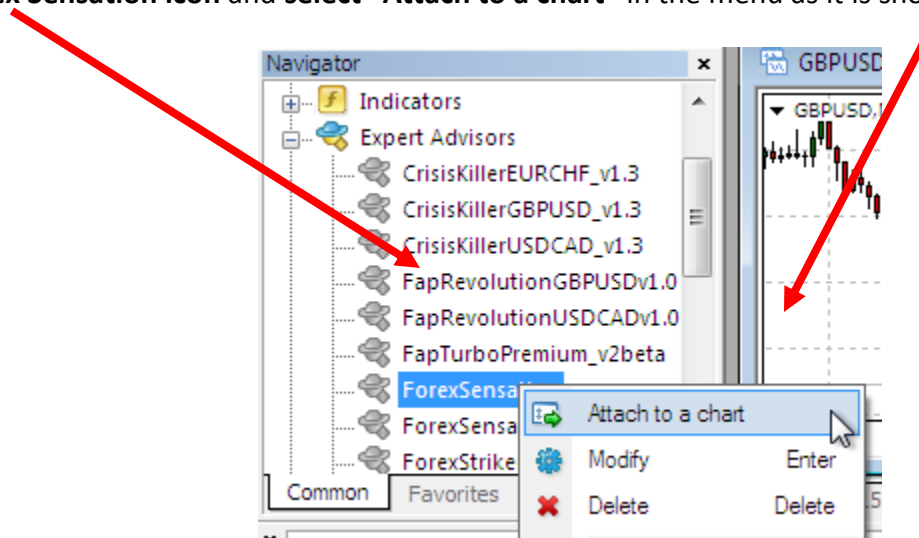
x Sensation icon and select "Attach to a chart" in the menu as it is sho

Navigator ×
Indicators
Expert Advisors
CrisisKillerEURCHF_v1.3
CrisisKillerGBPUSD_v1.3
CrisisKillerUSDCAD_v1.3
FapRevolutionGBPUSDv1.0
FapRevolutionUSDCADv1.0
FapTurboPremium_v2beta
ForexSensa
ForexSensa
ForexStrike
Common
Favorites

GBPUSD
GBPUSD,

Attach to a chart
Modify Enter
Delete Delete